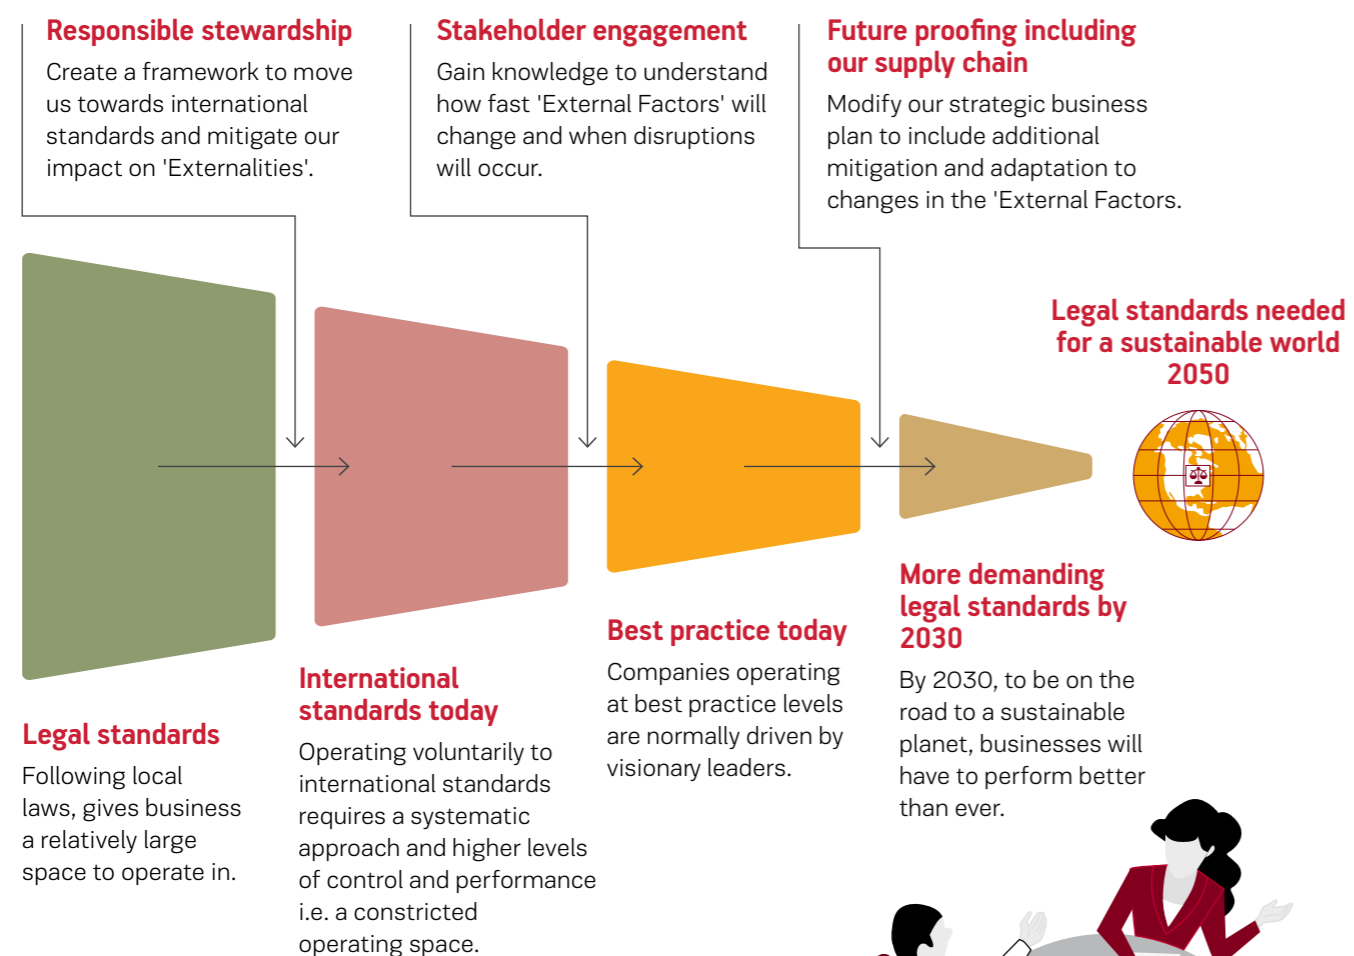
Responsible stewardship
Create a framework to move us towards international standards and mitigate our impact on 'Externalities'.

Stakeholder engagement
Gain knowledge to understand how fast 'External Factors' will change and when disruptions will occur.

Future proofing including our supply chain
Modify our strategic business plan to include additional mitigation and adaptation to changes in the 'External Factors.

Legal standards needed for a sustainable world 2050

Legal standards
Following local laws, gives business a relatively large space to operate in.

International standards today
Operating voluntarily to international standards requires a systematic approach and higher levels of control and performance i.e. a constricted operating space.

Best practice today
Companies operating at best practice levels are normally driven by visionary leaders.

More demanding legal standards by 2030
By 2030, to be on the road to a sustainable planet, businesses will have to perform better than ever.